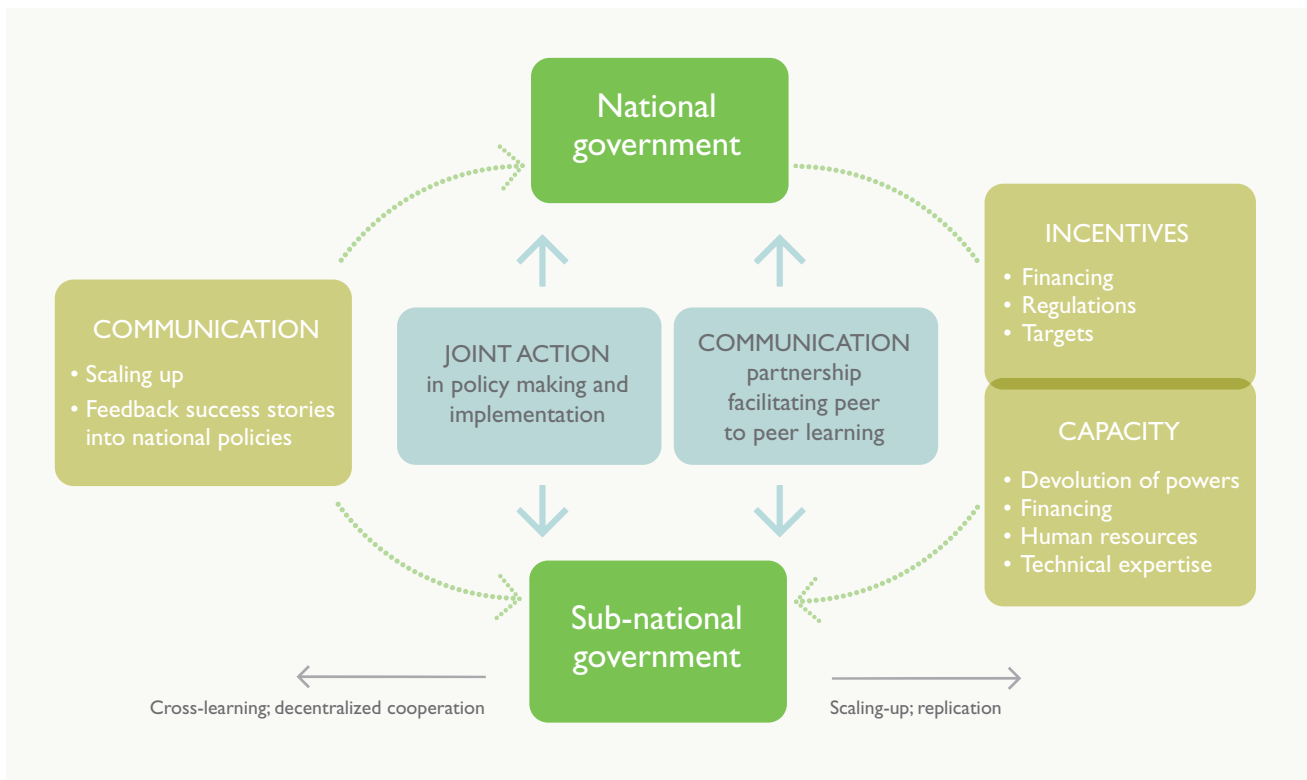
National government

COMMUNICATION
• Scaling up
• Feedback success stories into national policies

JOINT ACTION
in policy making and implementation

COMMUNICATION
partnership facilitating peer to peer learning

INCENTIVES
• Financing
• Regulations
• Targets

CAPACITY
• Devolution of powers
• Financing
• Human resources
• Technical expertise

Sub-national government

Cross-learning; decentralized cooperation

Scaling-up; replication